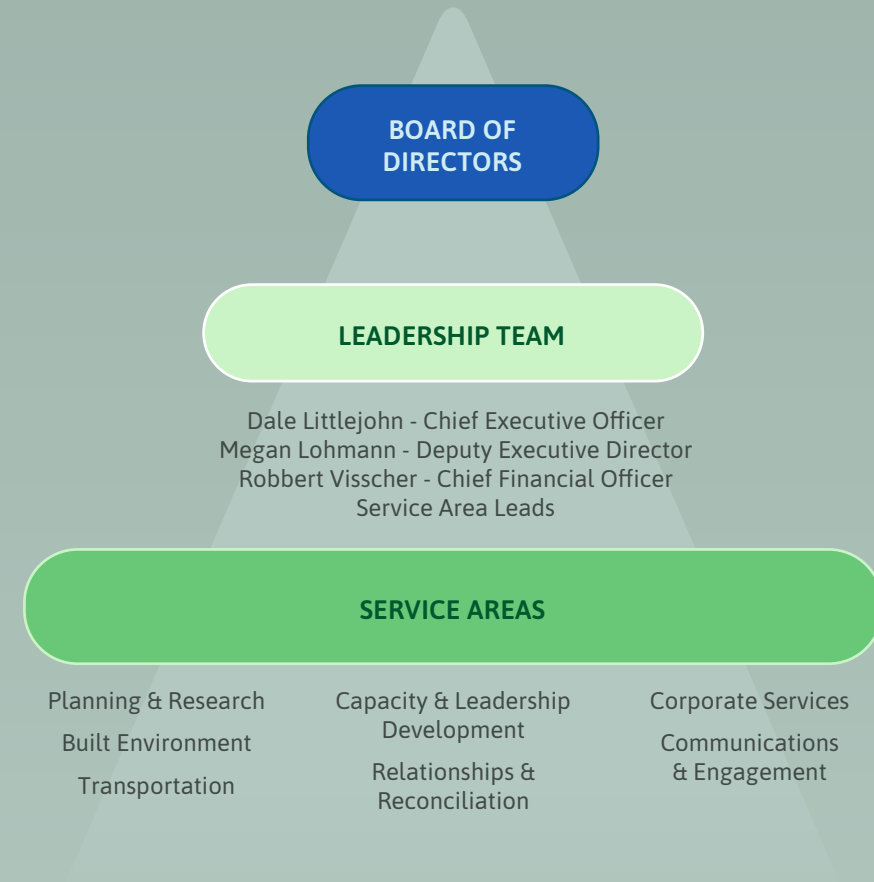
BOARD OF DIRECTORS

LEADERSHIP TEAM

Dale Littlejohn - Chief Executive Officer
Megan Lohmann - Deputy Executive Director
Robbert Visscher - Chief Financial Officer
Service Area Leads

SERVICE AREAS

Planning & Research

Built Environment

Transportation

Capacity & Leadership Development

Relationships & Reconciliation

Corporate Services

Communications & Engagement